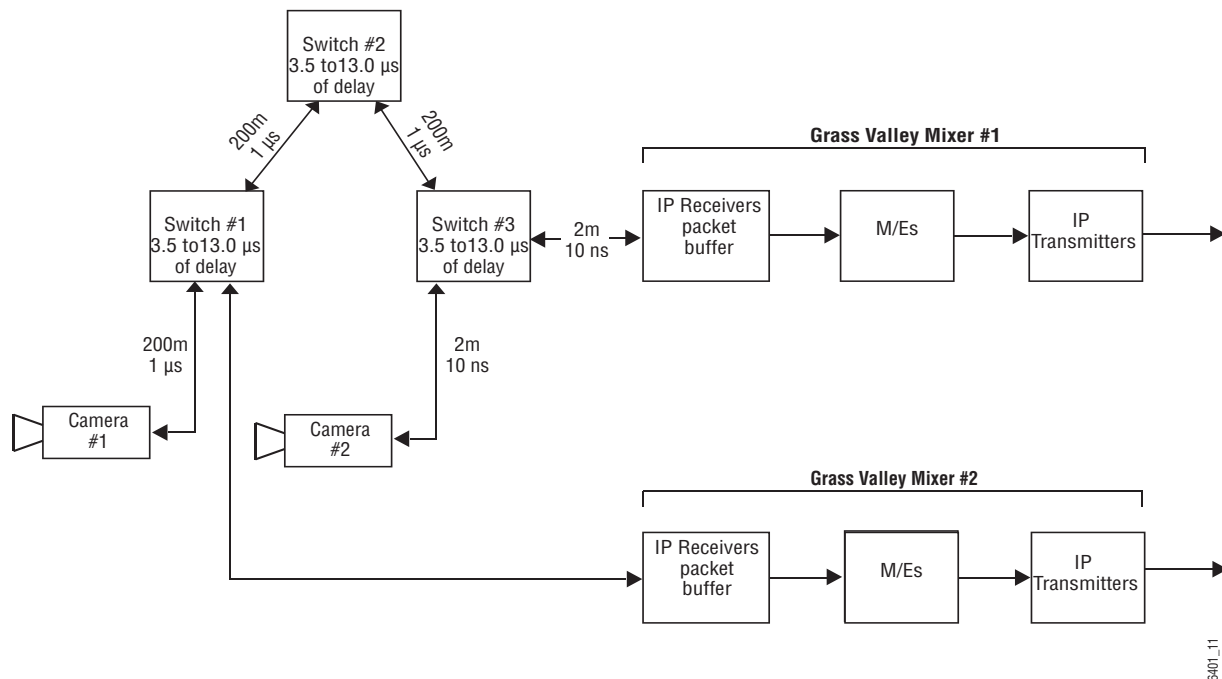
Switch #2
3.5 to13.0 µs
of delay

200m
1 µs

200m
1 µs

Grass Valley Mixer #1

Switch #1
3.5 to13.0 µs
of delay

Switch #3
3.5 to13.0 µs
of delay

2m
10 ns

IP Receivers
packet
buffer

M/Es

IP
Transmitters

200m
1 µs

2m
10 ns

Camera
#1

Camera
#2

Grass Valley Mixer #2

IP Receivers
packet
buffer

M/Es

IP
Transmitters

6401_11